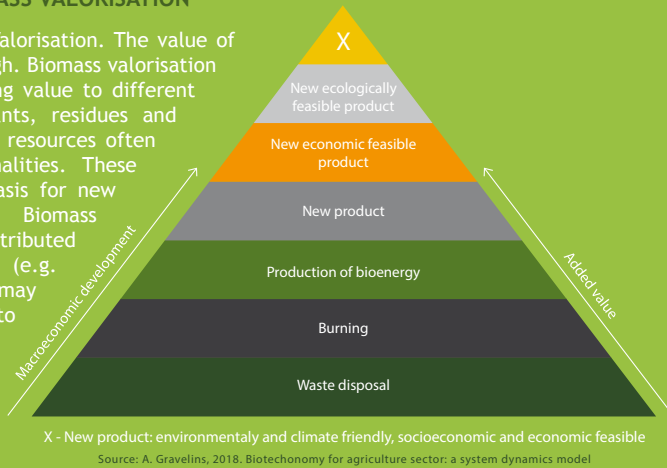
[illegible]ASS VALORISATION

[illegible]alorisation. The value of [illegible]gh. Biomass valorisation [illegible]g value to different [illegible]nts, residues and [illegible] resources often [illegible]alities. These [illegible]asis for new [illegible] Biomass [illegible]tributed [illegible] (e.g. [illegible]may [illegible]to

X

New ecologically feasible product

New economic feasible product

New product

Production of bioenergy

Burning

Waste disposal

Macroeconomic development

Added value

X - New product: environmentaly and climate friendly, socioeconomic and economic feasible

Source: A. Gravelins, 2018. Biotechonomy for agriculture sector: a system dynamics model